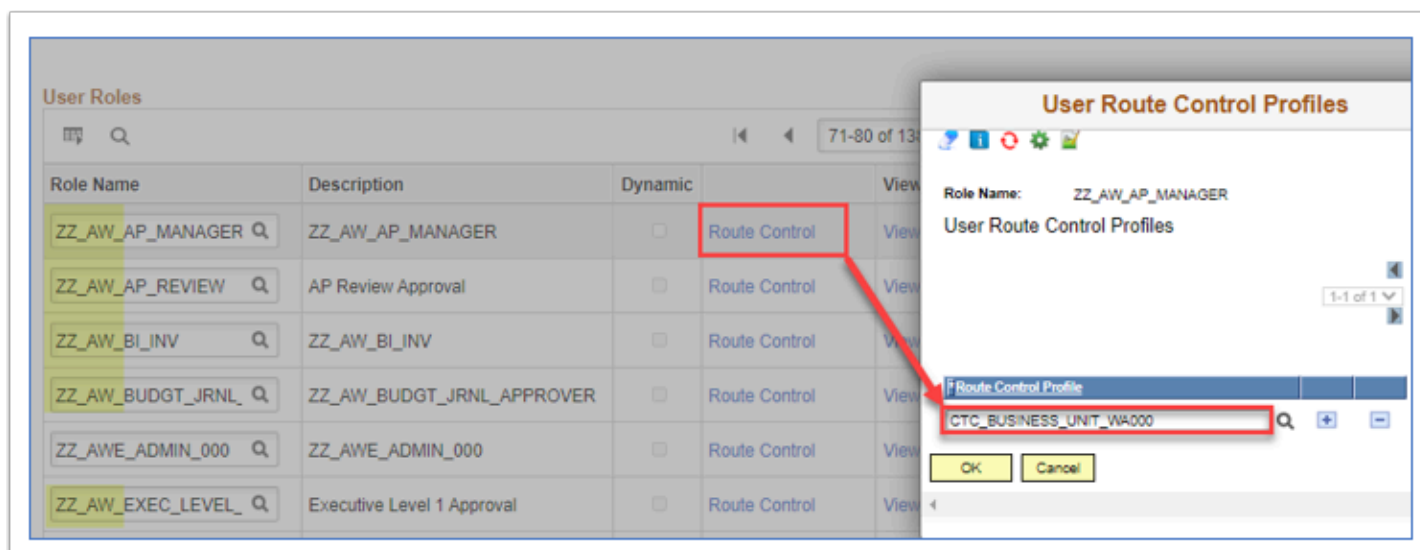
User Roles

|◀ ◀ 71-80 of 13

| Role Name | Description | Dynamic | | View |
|---|---|---|---|---|
| ZZ_AW_AP_MANAGER | ZZ_AW_AP_MANAGER | | Route Control | View |
| ZZ_AW_AP_REVIEW | AP Review Approval | | Route Control | View |
| ZZ_AW_BI_INV | ZZ_AW_BI_INV | | Route Control | View |
| ZZ_AW_BUDGT_JRNL_ | ZZ_AW_BUDGT_JRNL_APPROVER | | Route Control | View |
| ZZ_AWE_ADMIN_000 | ZZ_AWE_ADMIN_000 | | Route Control | View |
| ZZ_AW_EXEC_LEVEL_ | Executive Level 1 Approval | | Route Control | View |

User Route Control Profiles

Role Name: ZZ_AW_AP_MANAGER

User Route Control Profiles

1-1 of 1

*Route Control Profile

CTC_BUSINESS_UNIT_WA000

OK Cancel